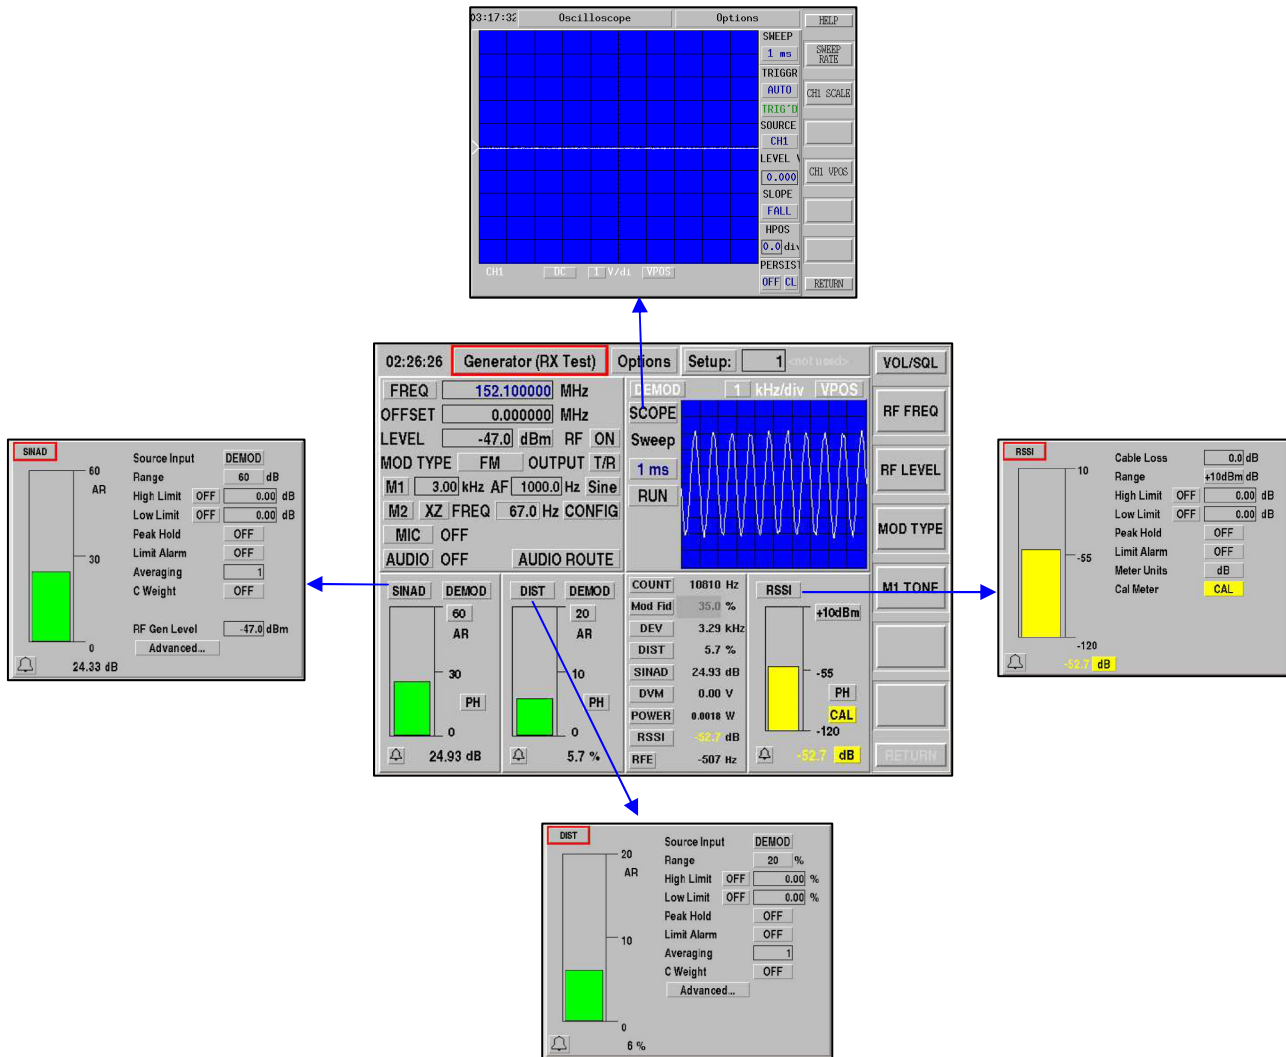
03:17:32 Oscilloscope Options HELP
SWEEP
1 ms
SWEEP RATE
TRIGGR
AUTO
CH1 SCALE
TRIG'D
SOURCE
CH1
LEVEL
0.000
CH1 VPOS
SLOPE
FALL
HPOS
0.0 div
PERSIST
OFF CL
RETURN
CH1 DC 1 V/div VPOS

02:26:26 Generator (RX Test) Options Setup: 1 <not used>
VOL/SQL
FREQ 152.100000 MHz
OFFSET 0.000000 MHz
LEVEL -47.0 dBm RF ON
MOD TYPE FM OUTPUT T/R
M1 3.00 kHz AF 1000.0 Hz Sine
M2 XZ FREQ 67.0 Hz CONFIG
MIC OFF
AUDIO OFF AUDIO ROUTE
DEMOD 1 kHz/div VPOS
SCOPE
Sweep
1 ms
RUN
RF FREQ
RF LEVEL
MOD TYPE
M1 TONE
RETURN
SINAD DEMOD
60
AR
30
PH
0
24.93 dB
DIST DEMOD
20
AR
10
PH
0
5.7 %
COUNT 10810 Hz
Mod Fid 35.0 %
DEV 3.29 kHz
DIST 5.7 %
SINAD 24.93 dB
DVM 0.00 V
POWER 0.0018 W
RSSI -52.7 dB
RFE -507 Hz
RSSI
+10dBm
-55
PH
CAL
-120
-52.7 dB

SINAD
60
AR
30
0
24.33 dB
Source Input DEMOD
Range 60 dB
High Limit OFF 0.00 dB
Low Limit OFF 0.00 dB
Peak Hold OFF
Limit Alarm OFF
Averaging 1
C Weight OFF
RF Gen Level -47.0 dBm
Advanced...

RSSI
10
-55
-120
-52.7 dB
Cable Loss 0.0 dB
Range +10dBm dB
High Limit OFF 0.00 dB
Low Limit OFF 0.00 dB
Peak Hold OFF
Limit Alarm OFF
Meter Units dB
Cal Meter CAL

DIST
20
AR
10
0
6 %
Source Input DEMOD
Range 20 %
High Limit OFF 0.00 %
Low Limit OFF 0.00 %
Peak Hold OFF
Limit Alarm OFF
Averaging 1
C Weight OFF
Advanced...